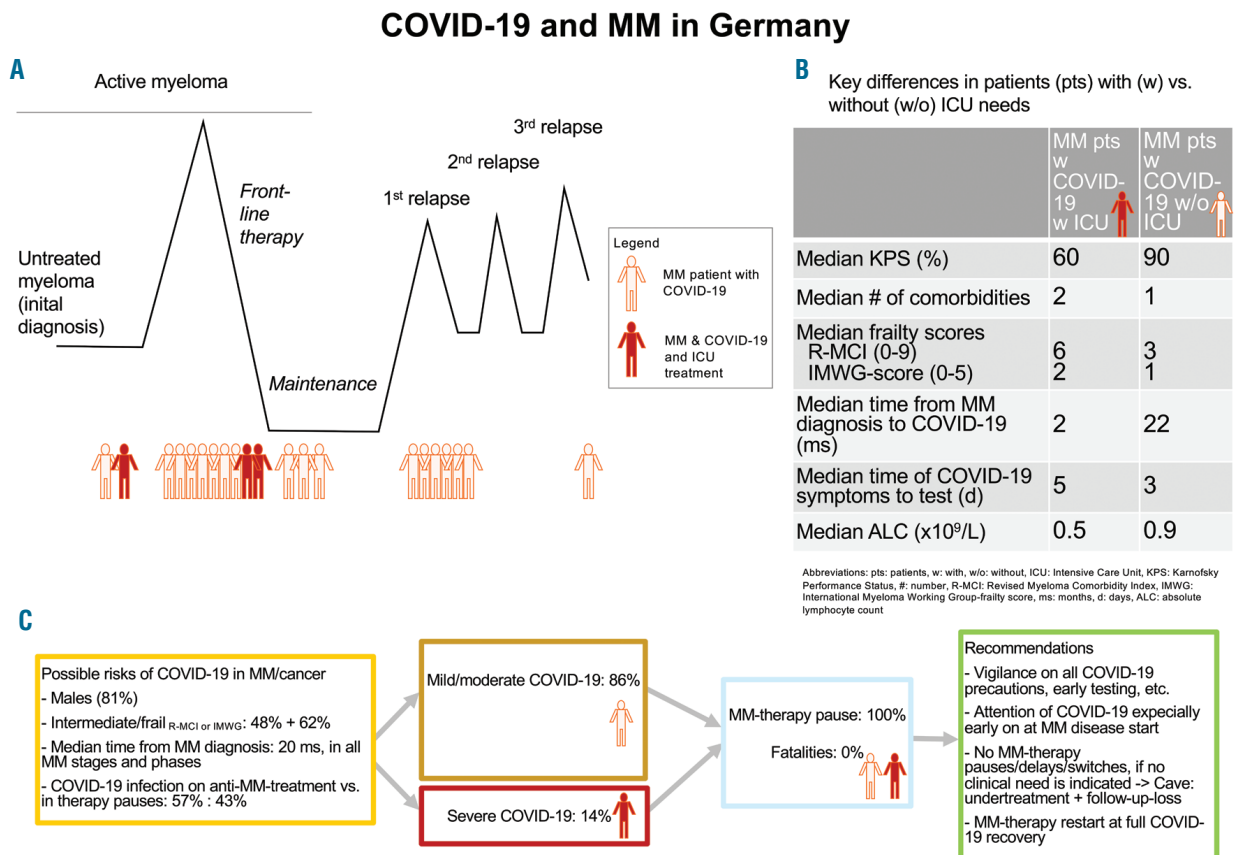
COVID-19 and MM in Germany

A

Active myeloma

Untreated myeloma (inital diagnosis)

Front-line therapy

Maintenance

1st relapse

2nd relapse

3rd relapse

Legend

MM patient with COVID-19

MM & COVID-19 and ICU treatment

B

Key differences in patients (pts) with (w) vs. without (w/o) ICU needs

| | MM pts w COVID-19 w ICU | MM pts w COVID-19 w/o ICU |
|---|---|---|
| Median KPS (%) | 60 | 90 |
| Median # of comorbidities | 2 | 1 |
| Median frailty scores R-MCI (0-9) IMWG-score (0-5) | 6 2 | 3 1 |
| Median time from MM diagnosis to COVID-19 (ms) | 2 | 22 |
| Median time of COVID-19 symptoms to test (d) | 5 | 3 |
| Median ALC ($x10^9$/L) | 0.5 | 0.9 |

Abbreviations: pts: patients, w: with, w/o: without, ICU: Intensive Care Unit, KPS: Karnofsky Performance Status, #: number, R-MCI: Revised Myeloma Comorbidity Index, IMWG: International Myeloma Working Group-frailty score, ms: months, d: days, ALC: absolute lymphocyte count

C

Possible risks of COVID-19 in MM/cancer
- Males (81%)
- Intermediate/frail $_{R\text{-}MCI\ or\ IMWG}$: 48% + 62%
- Median time from MM diagnosis: 20 ms, in all MM stages and phases
- COVID-19 infection on anti-MM-treatment vs. in therapy pauses: 57% : 43%

Mild/moderate COVID-19: 86%

Severe COVID-19: 14%

MM-therapy pause: 100%

Fatalities: 0%

Recommendations
- Vigilance on all COVID-19 precautions, early testing, etc.
- Attention of COVID-19 expecially early on at MM disease start
- No MM-therapy pauses/delays/switches, if no clinical need is indicated -> Cave: undertreatment + follow-up-loss
- MM-therapy restart at full COVID-19 recovery